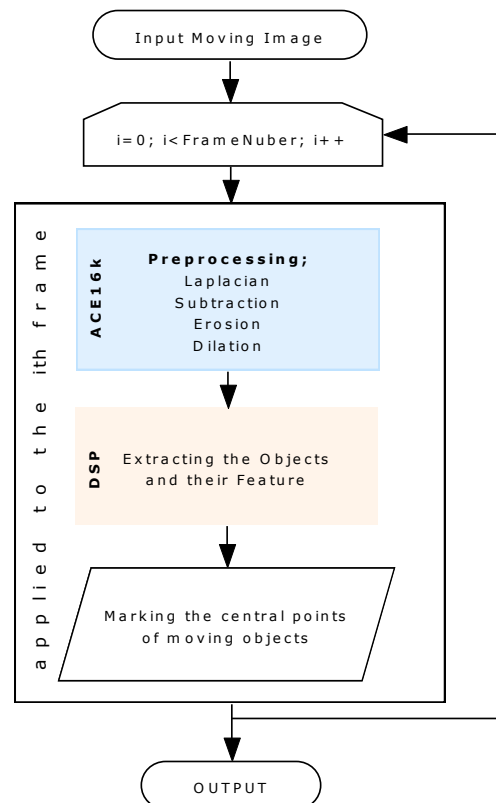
Input Moving Image

i=0; i<FrameNuber; i++

applied to the ith frame

ACE16k

Preprocessing;
Laplacian
Subtraction
Erosion
Dilation

DSP

Extracting the Objects and their Feature

Marking the central points of moving objects

OUTPUT